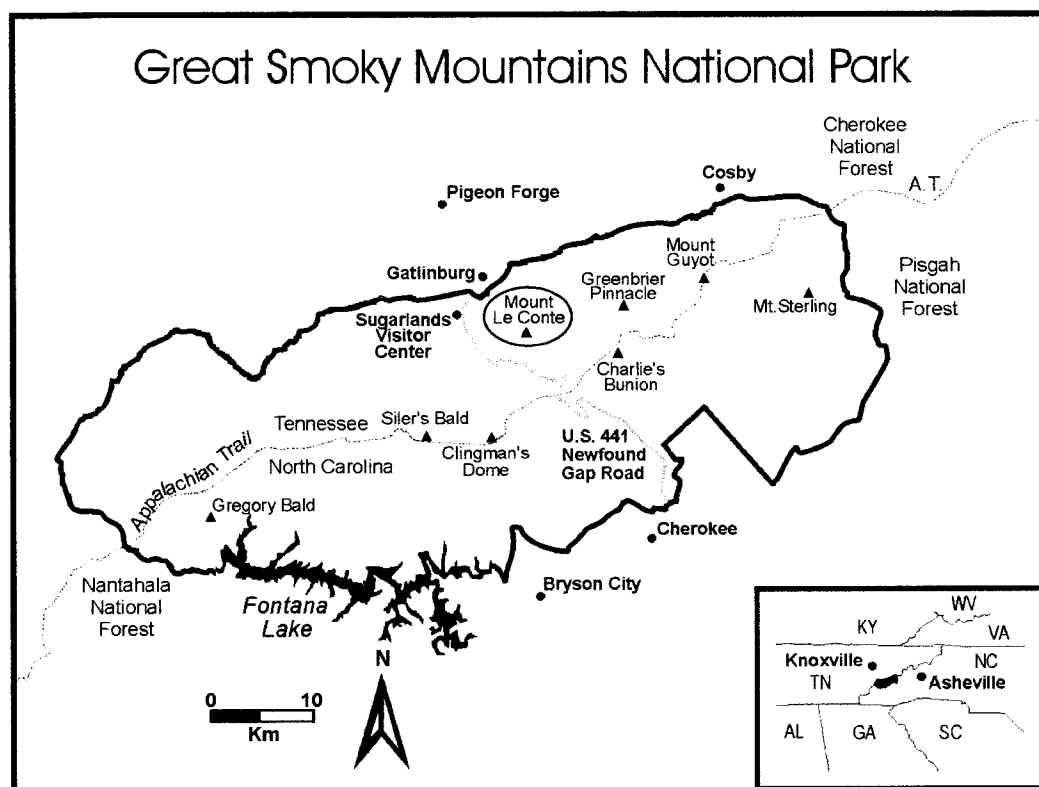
Great Smoky Mountains National Park

Cherokee National Forest

A.T.

Cosby

Pigeon Forge

Mount Guyot

Gatlinburg

Greenbrier Pinnacle

Pisgah National Forest

Mt.Sterling

Mount Le Conte

Sugarlands Visitor Center

Charlie's Bunion

Tennessee

Siler's Bald

Appalachian Trail

Clingman's Dome

U.S. 441 Newfound Gap Road

North Carolina

Gregory Bald

Cherokee

Nantahala National Forest

Fontana Lake

Bryson City

N

0

10

Km

WV

KY

VA

Knoxville

NC

TN

Asheville

AL

GA

SC